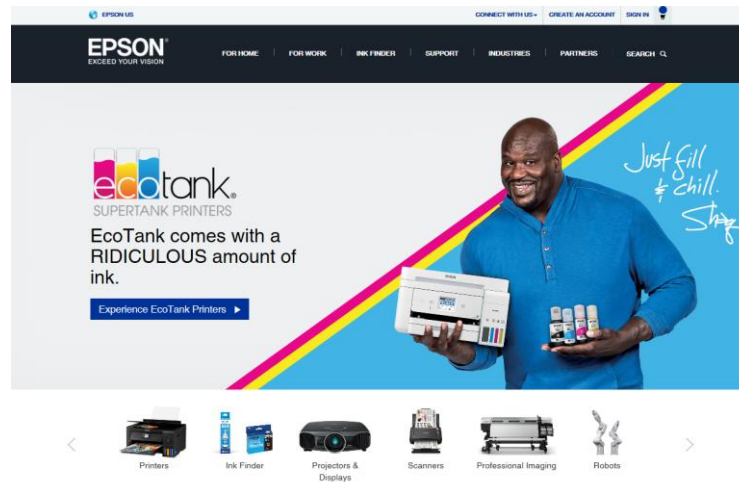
EPSON US

CONNECT WITH US CREATE AN ACCOUNT SIGN IN

EPSON
EXCEED YOUR VISION

FOR HOME FOR WORK INK FINDER SUPPORT INDUSTRIES PARTNERS SEARCH

ecotank.
SUPERTANK PRINTERS

EcoTank comes with a RIDICULOUS amount of ink.

Experience EcoTank Printers ▶

Just fill & chill. Shaq

Printers
Ink Finder
Projectors & Displays
Scanners
Professional Imaging
Robots